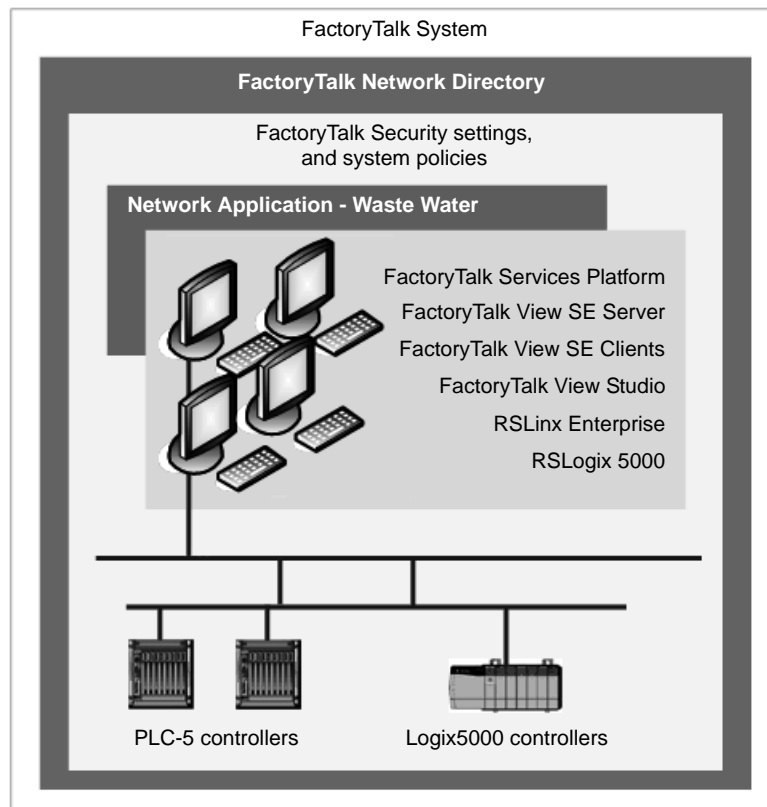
FactoryTalk System

FactoryTalk Network Directory

FactoryTalk Security settings, and system policies

Network Application - Waste Water

FactoryTalk Services Platform
FactoryTalk View SE Server
FactoryTalk View SE Clients
FactoryTalk View Studio
RSLinx Enterprise
RSLogix 5000

PLC-5 controllers

Logix5000 controllers